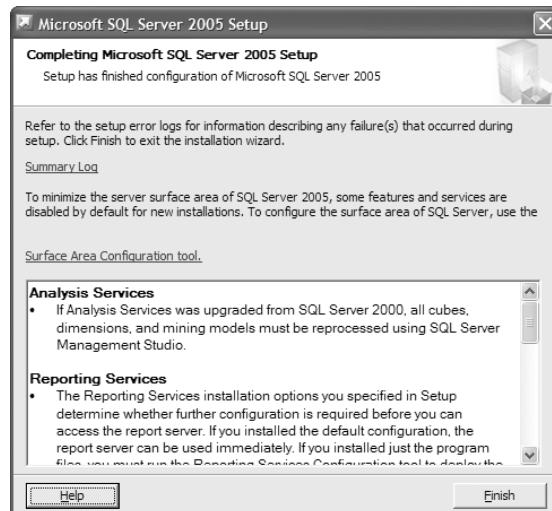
Microsoft SQL Server 2005 Setup

Completing Microsoft SQL Server 2005 Setup

Setup has finished configuration of Microsoft SQL Server 2005

Refer to the setup error logs for information describing any failure(s) that occurred during setup. Click Finish to exit the installation wizard.

Summary Log

To minimize the server surface area of SQL Server 2005, some features and services are disabled by default for new installations. To configure the surface area of SQL Server, use the

Surface Area Configuration tool.

Analysis Services

• If Analysis Services was upgraded from SQL Server 2000, all cubes, dimensions, and mining models must be reprocessed using SQL Server Management Studio.

Reporting Services

• The Reporting Services installation options you specified in Setup determine whether further configuration is required before you can access the report server. If you installed the default configuration, the report server can be used immediately. If you installed just the program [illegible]

Help

Finish